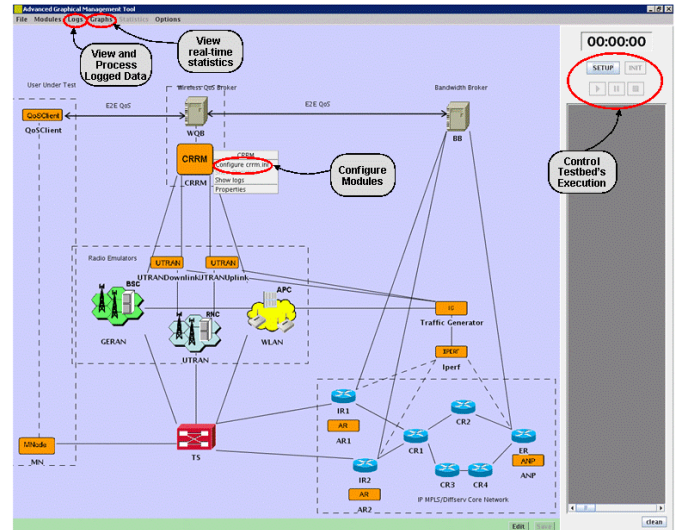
Advanced Graphical Management Tool

File Modules Logs Graphs Statistics Options

View and Process Logged Data

View real-time statistics

00:00:00

SETUP INIT

User Under Test

QoSClient

QoSClient

E2E QoS

Wireless QoS Broker

WQB

E2E QoS

Bandwidth Broker

BB

CRRM

CRRM

CRRM

Configure crrm.ini

Show logs

Properties

Configure Modules

Control Testbed's Execution

Radio Emulators

UTRAN

UTRAN

UTRANDownlink UTRANUplink

BSC

GERAN

RNC

UTRAN

APC

WLAN

IS

Traffic Generator

IPERF

Iperf

IR1

AR

AR1

CR2

CR1

ER

ANP

ANP

CR3

CR4

IR2

AR

AR2

IP MPLS/Diffserv Core Network

MNode

MN

TS

Edit Save

clean